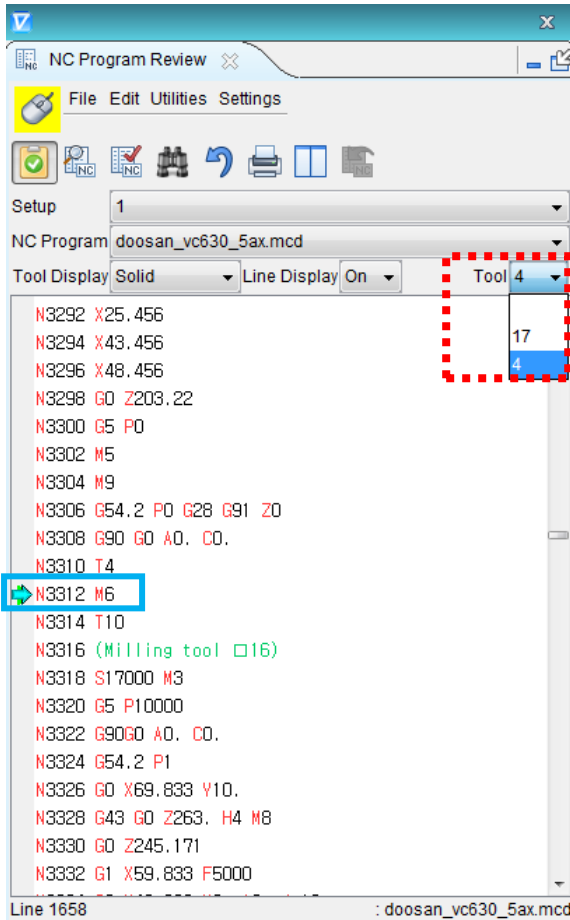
NC Program Review

File Edit Utilities Settings

Setup 1

NC Program doosan_vc630_5ax.mcd

Tool Display Solid
Line Display On
Tool 4

17
4

N3292 X25.456
N3294 X43.456
N3296 X48.456
N3298 G0 Z203.22
N3300 G5 P0
N3302 M5
N3304 M9
N3306 G54.2 P0 G28 G91 Z0
N3308 G90 G0 A0. C0.
N3310 T4
N3312 M6
N3314 T10
N3316 (Milling tool □16)
N3318 S17000 M3
N3320 G5 P10000
N3322 G90G0 A0. C0.
N3324 G54.2 P1
N3326 G0 X69.833 Y10.
N3328 G43 G0 Z263. H4 M8
N3330 G0 Z245.171
N3332 G1 X59.833 F5000

Line 1658
: doosan_vc630_5ax.mcd